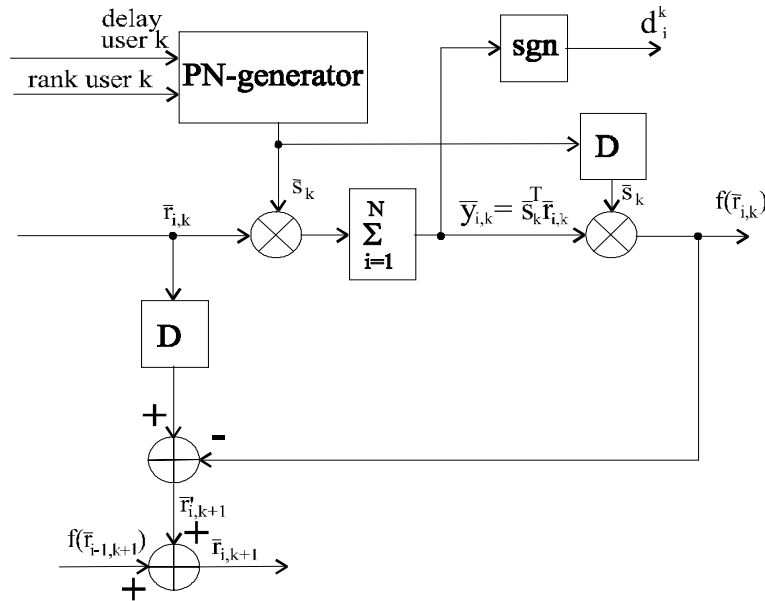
delay user k

rank user k

PN-generator

sgn

$d_i^k$

D

$\bar{s}_k$

$\bar{s}_k$

$\bar{r}_{i,k}$

$\sum_{i=1}^{N}$

$\bar{y}_{i,k} = \bar{s}_k^T \bar{r}_{i,k}$

$f(\bar{r}_{i,k})$

D

+

-

$\bar{r}'_{i,k+1}$

+

$f(\bar{r}_{i-1,k+1})$

$\bar{r}_{i,k+1}$

+